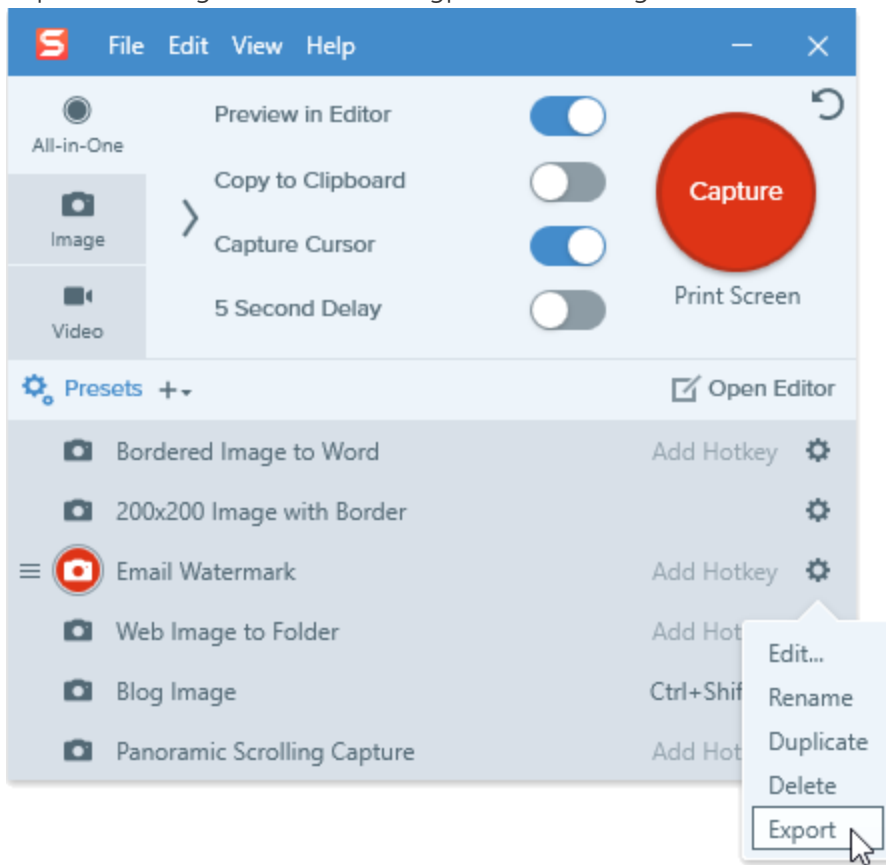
File Edit View Help

All-in-One

Image

Video

Preview in Editor

Copy to Clipboard

Capture Cursor

5 Second Delay

Capture

Print Screen

Presets +

Open Editor

Bordered Image to Word Add Hotkey

200x200 Image with Border

Email Watermark Add Hotkey

Web Image to Folder Add Hot

Blog Image Ctrl+Shif

Panoramic Scrolling Capture Add Hot

Edit...

Rename

Duplicate

Delete

Export